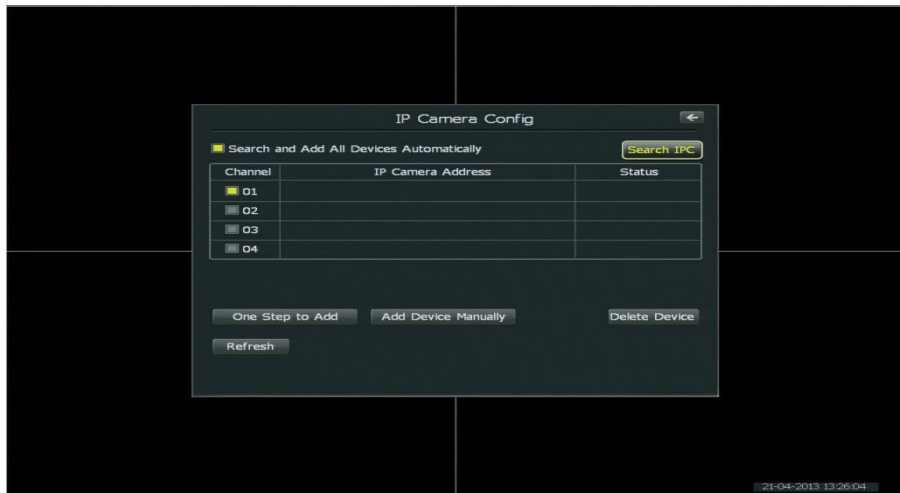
IP Camera Config

Search and Add All Devices Automatically

Search IPC

| Channel | IP Camera Address | Status |
|---|---|---|
| 01 | | |
| 02 | | |
| 03 | | |
| 04 | | |

One Step to Add

Add Device Manually

Delete Device

Refresh

21-04-2013 13:26:04